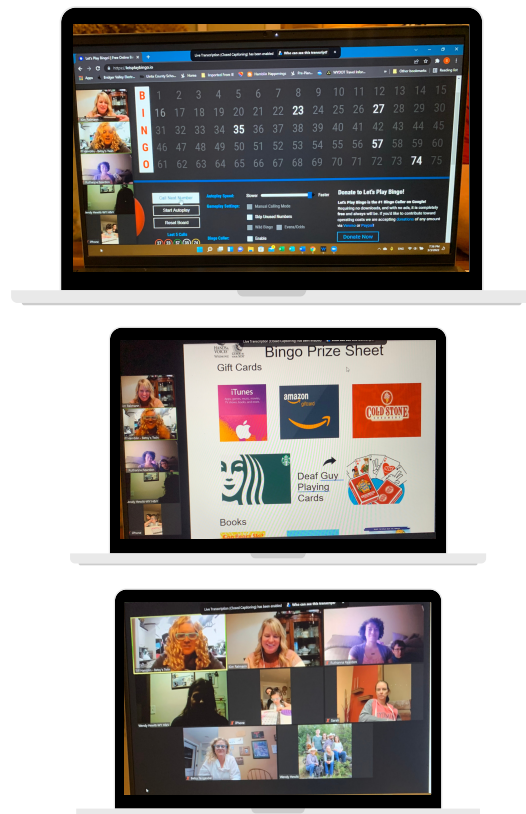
Let's Play Bingo! | Free Online B

https://letsplaybingo.io

Live Transcription (Closed Captioning) has been enabled

Who can see this transcript?

Apps

Bridger Valley Gem

Uinta County Schoo

Home

Imported From IE

Hoosick Happenings

Pre-Plan

WYDOT Travel Infor

Other bookmarks

Reading list

B I N G O

| | | | | | | | | | | | | | | |
|---|---|---|---|---|---|---|---|---|---|---|---|---|---|---|
| 1 | 2 | 3 | 4 | 5 | 6 | 7 | 8 | 9 | 10 | 11 | 12 | 13 | 14 | 15 |
| 16 | 17 | 18 | 19 | 20 | 21 | 22 | 23 | 24 | 25 | 26 | 27 | 28 | 29 | 30 |
| 31 | 32 | 33 | 34 | 35 | 36 | 37 | 38 | 39 | 40 | 41 | 42 | 43 | 44 | 45 |
| 46 | 47 | 48 | 49 | 50 | 51 | 52 | 53 | 54 | 55 | 56 | 57 | 58 | 59 | 60 |
| 61 | 62 | 63 | 64 | 65 | 66 | 67 | 68 | 69 | 70 | 71 | 72 | 73 | 74 | 75 |

Call Next Number

Start Autoplay

Reset Board

Last 5 Calls

Autoplay Speed:

Slower

Faster

Gameplay Settings:

Manual Calling Mode

Skip Unused Numbers

Wild Bingo

Evens/Odds

Bingo Caller:

Enable

Donate to Let's Play Bingo!

Let's Play Bingo is the #1 Bingo Caller on Google! Requiring no downloads, and with no ads, it is completely free and always will be. If you'd like to contribute toward operating costs we are accepting donations of any amount via Venmo or Paypal!

Donate Now

Wendy Hewitt WY DOH

iPhone

Live Transcription (Closed Captioning) has been enabled

Bingo Prize Sheet

Gift Cards

iTunes

amazon

COLD STONE

Deaf Guy Playing Cards

Books

Live Transcription (Closed Captioning) has been enabled

Who can see this transcript?

Wendy Hewitt WY DOH

iPhone